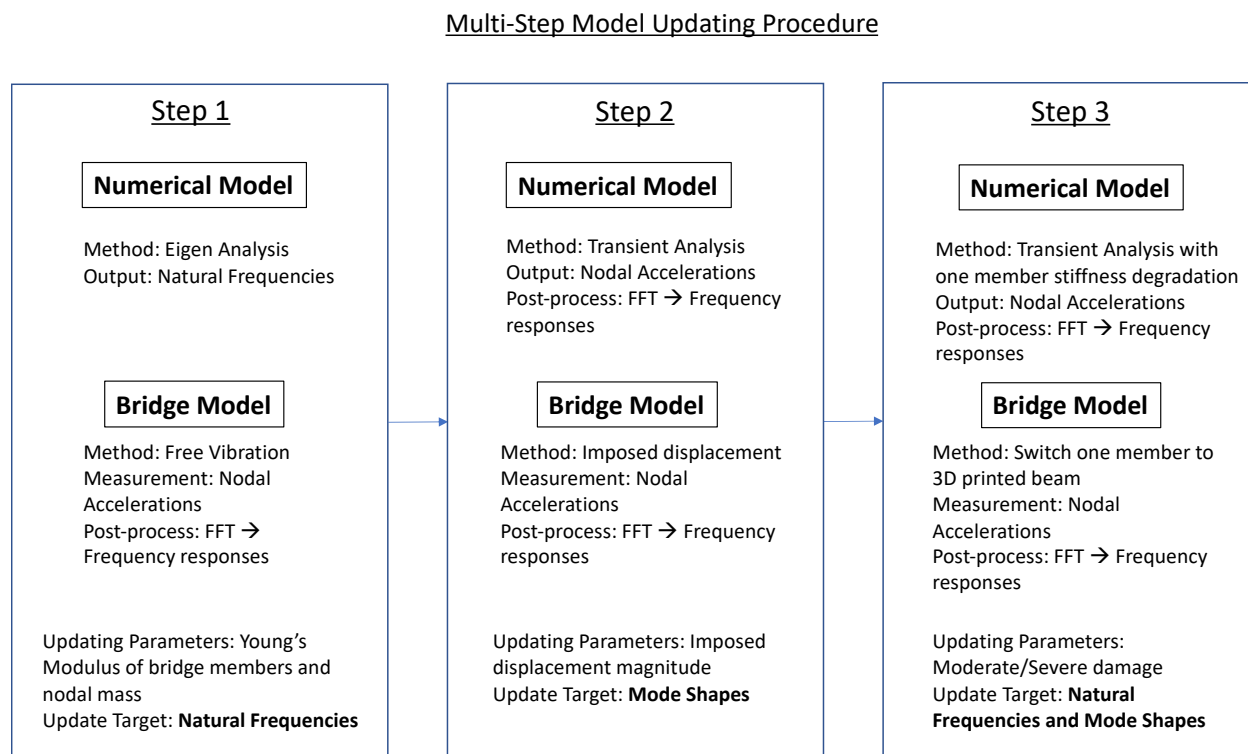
Multi-Step Model Updating Procedure

Step 1

Numerical Model

Method: Eigen Analysis
Output: Natural Frequencies

Bridge Model

Method: Free Vibration
Measurement: Nodal Accelerations
Post-process: FFT → Frequency responses

Updating Parameters: Young's Modulus of bridge members and nodal mass
Update Target: **Natural Frequencies**

Step 2

Numerical Model

Method: Transient Analysis
Output: Nodal Accelerations
Post-process: FFT → Frequency responses

Bridge Model

Method: Imposed displacement
Measurement: Nodal Accelerations
Post-process: FFT → Frequency responses

Updating Parameters: Imposed displacement magnitude
Update Target: **Mode Shapes**

Step 3

Numerical Model

Method: Transient Analysis with one member stiffness degradation
Output: Nodal Accelerations
Post-process: FFT → Frequency responses

Bridge Model

Method: Switch one member to 3D printed beam
Measurement: Nodal Accelerations
Post-process: FFT → Frequency responses

Updating Parameters: Moderate/Severe damage
Update Target: **Natural Frequencies and Mode Shapes**